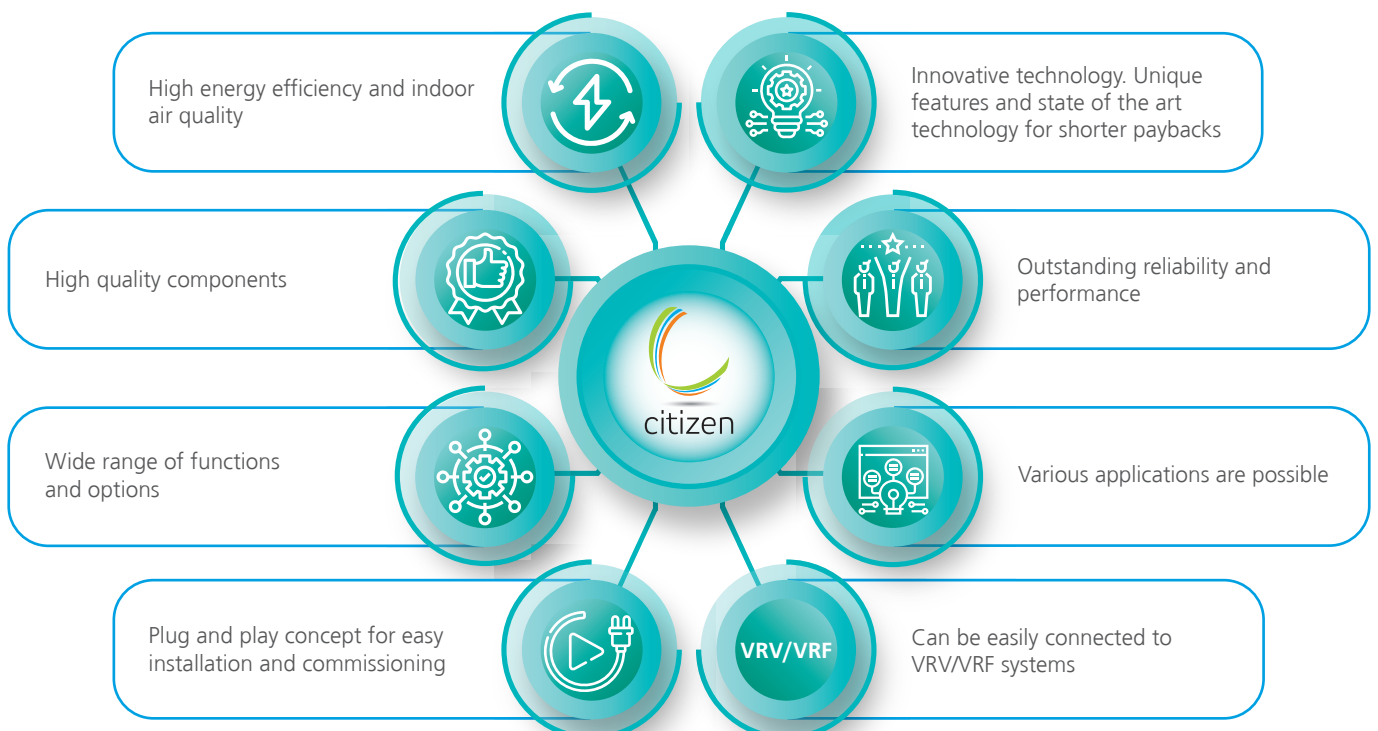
High energy efficiency and indoor air quality

Innovative technology. Unique features and state of the art technology for shorter paybacks

High quality components

citizen

Outstanding reliability and performance

Wide range of functions and options

Various applications are possible

Plug and play concept for easy installation and commissioning

VRV/VRF

Can be easily connected to VRV/VRF systems